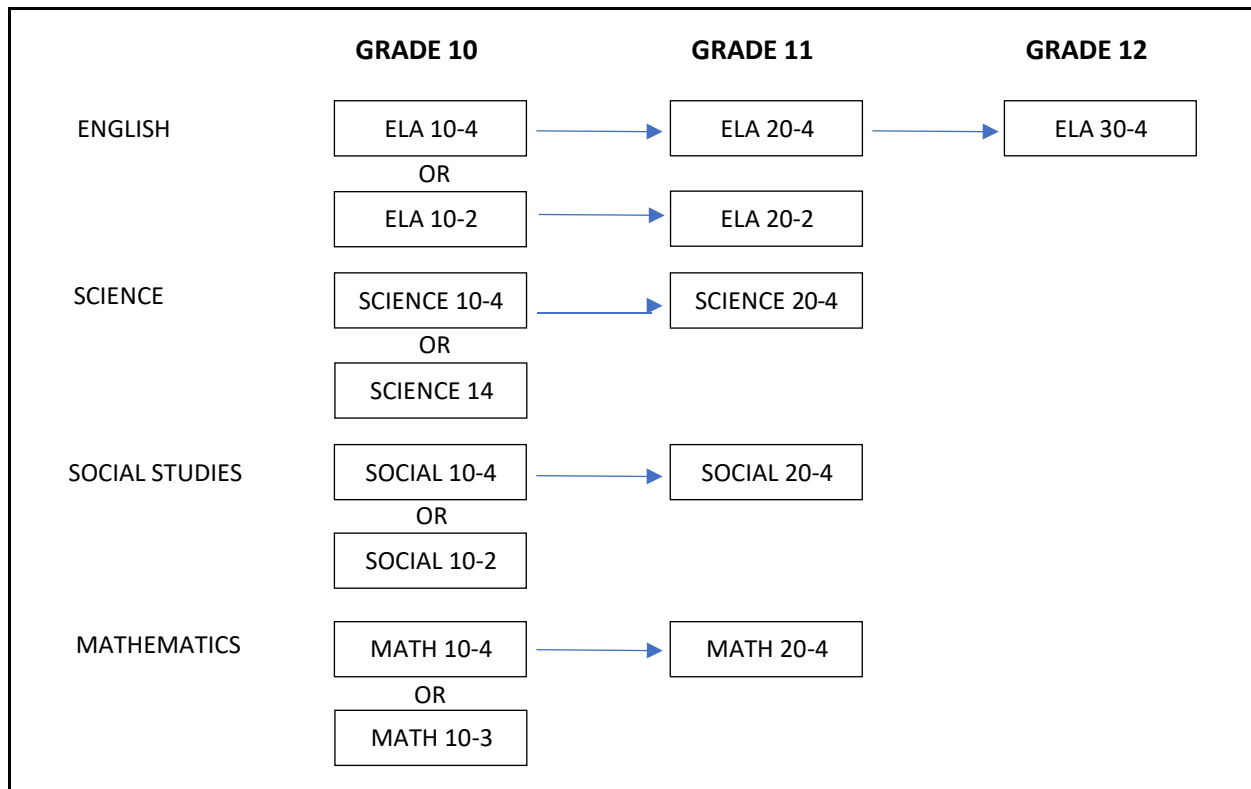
GRADE 10
GRADE 11
GRADE 12

ENGLISH
ELA 10-4
ELA 20-4
ELA 30-4
OR
ELA 10-2
ELA 20-2

SCIENCE
SCIENCE 10-4
SCIENCE 20-4
OR
SCIENCE 14

SOCIAL STUDIES
SOCIAL 10-4
SOCIAL 20-4
OR
SOCIAL 10-2

MATHEMATICS
MATH 10-4
MATH 20-4
OR
MATH 10-3